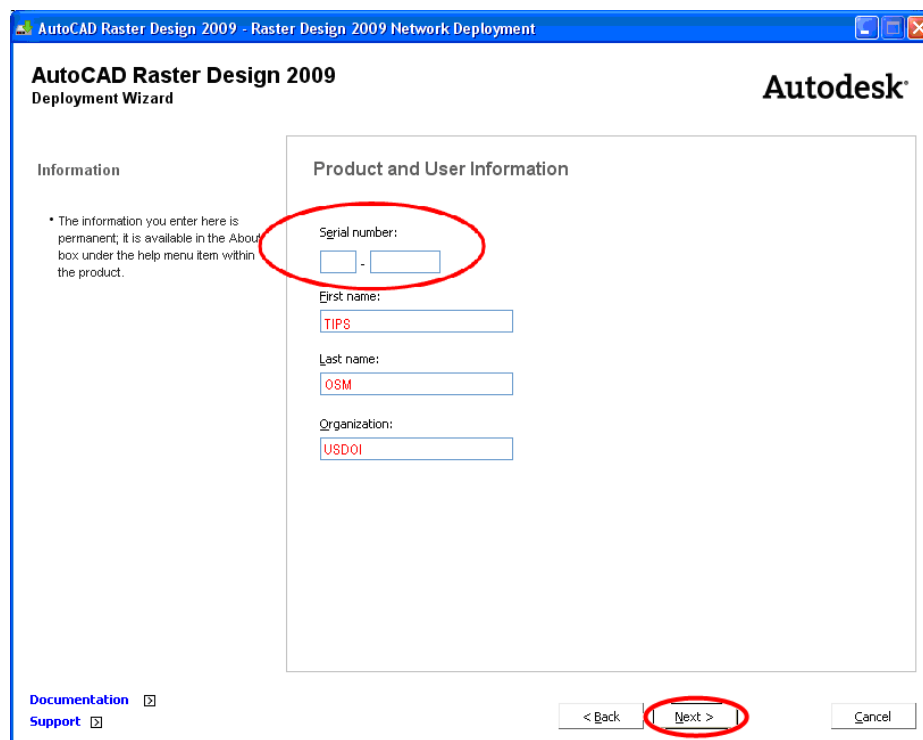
AutoCAD Raster Design 2009 - Raster Design 2009 Network Deployment

AutoCAD Raster Design 2009
Deployment Wizard

Autodesk

Information

• The information you enter here is permanent; it is available in the About box under the help menu item within the product.

Product and User Information

Serial number:

-

First name:

TIPS

Last name:

OSM

Organization:

USDOI

Documentation

Support

< Back

Next >

Cancel